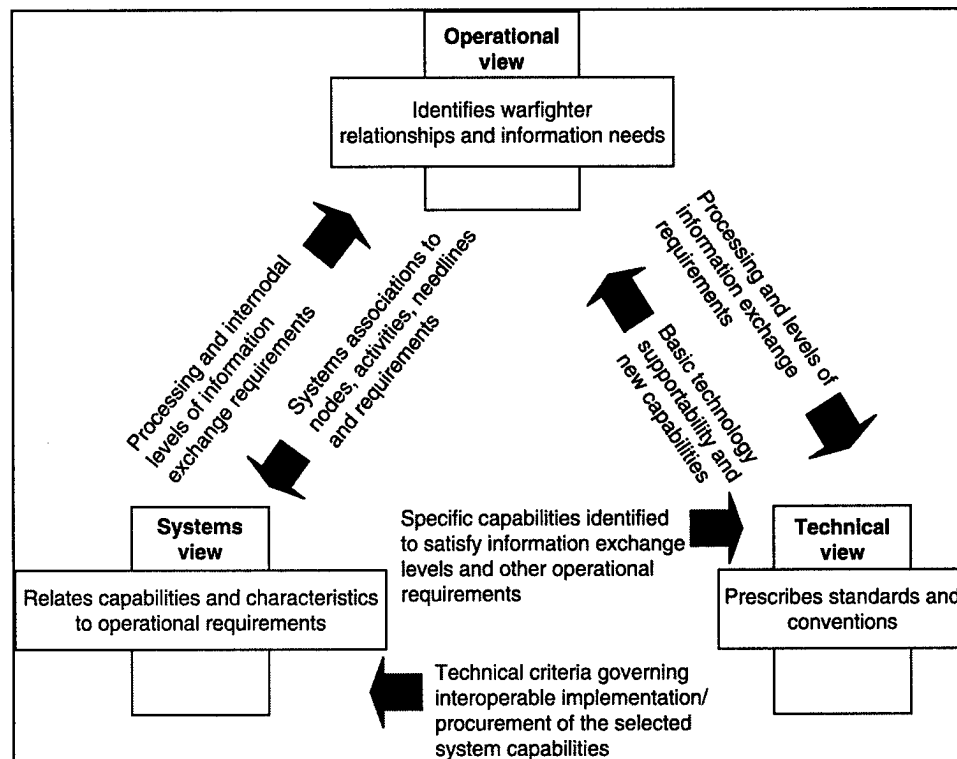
Operational view

Identifies warfighter relationships and information needs

Processing and internodal levels of information exchange requirements

Systems associations to nodes, activities, needlines and requirements

Processing and levels of information exchange requirements

Basic technology supportability and new capabilities

Systems view

Relates capabilities and characteristics to operational requirements

Specific capabilities identified to satisfy information exchange levels and other operational requirements

Technical view

Prescribes standards and conventions

Technical criteria governing interoperable implementation/ procurement of the selected system capabilities